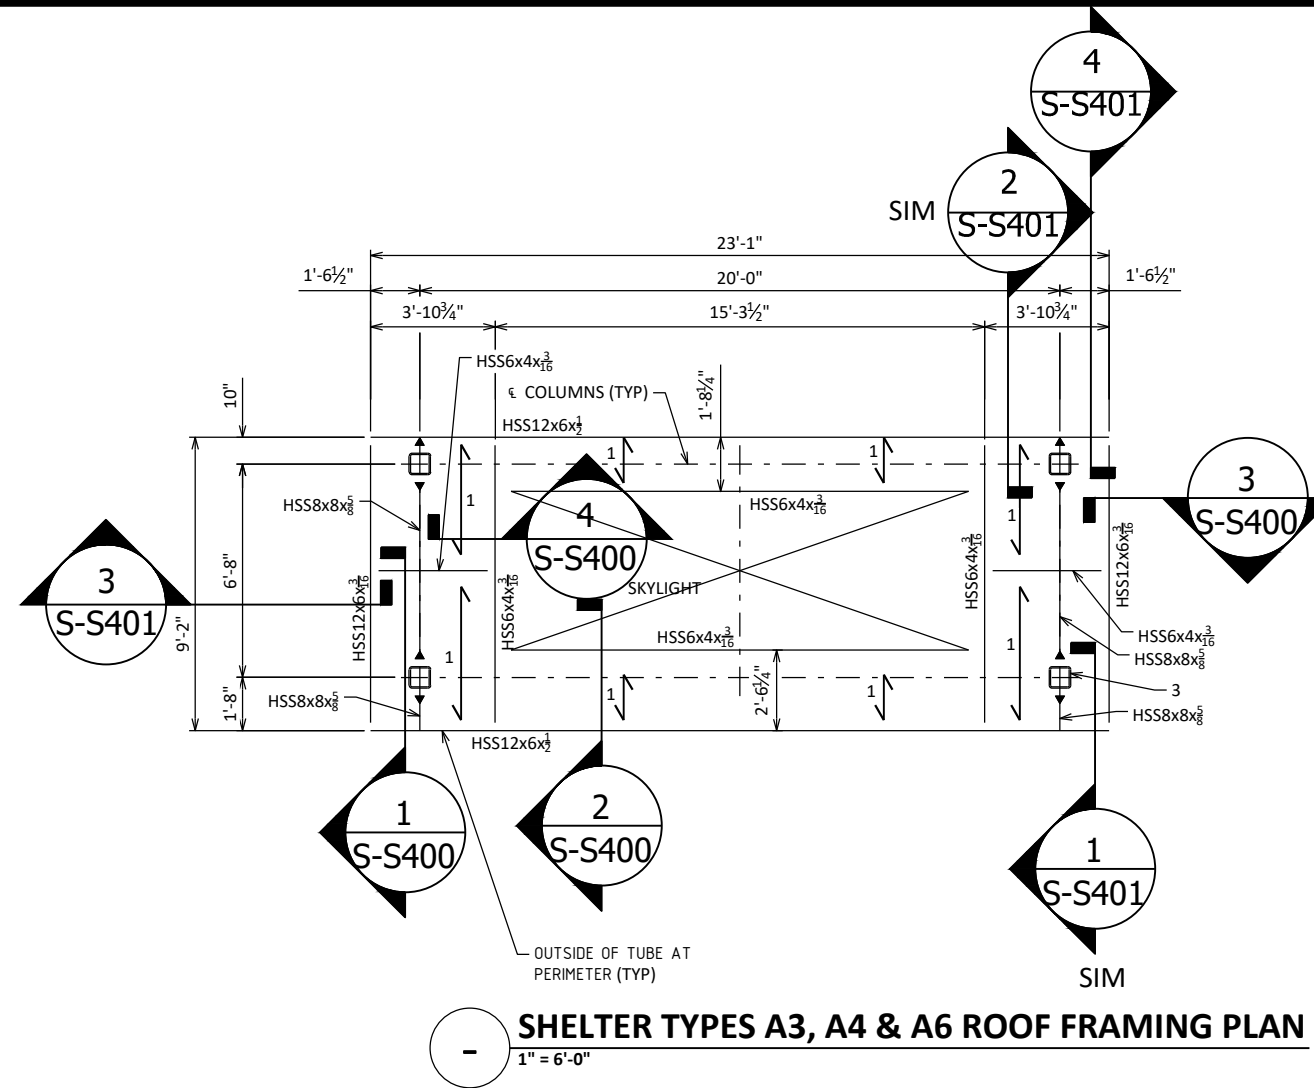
4
S-S401

SIM 2
S-S401

23'-1"

1'-6½"

20'-0"

1'-6½"

3'-10¾"

15'-3½"

3'-10¾"

HSS6x4x$\frac{3}{16}$

℄ COLUMNS (TYP)

1'-8¼"

10"

HSS12x6x$\frac{1}{2}$

1

1

1

3
S-S400

HSS8x8x$\frac{5}{8}$

1

HSS6x4x$\frac{3}{16}$

4
S-S400

1

HSS12x6x$\frac{3}{16}$

3
S-S401

6'-8"

HSS12x6x$\frac{3}{16}$

HSS6x4x$\frac{3}{16}$

SKYLIGHT

HSS6x4x$\frac{3}{16}$

9'-2"

1

HSS6x4x$\frac{3}{16}$

1

HSS6x4x$\frac{3}{16}$

HSS8x8x$\frac{5}{8}$

1

1

2'-6¼"

1

3

1'-8"

HSS8x8x$\frac{5}{8}$

HSS8x8x$\frac{5}{8}$

HSS12x6x$\frac{1}{2}$

1
S-S400

2
S-S400

1
S-S401

OUTSIDE OF TUBE AT PERIMETER (TYP)

SIM

-

SHELTER TYPES A3, A4 & A6 ROOF FRAMING PLAN

1" = 6'-0"